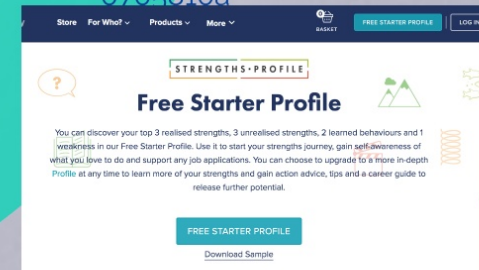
Store For Who? Products More

0 BASKET

FREE STARTER PROFILE

LOG IN

STRENGTHS PROFILE

Free Starter Profile

You can discover your top 3 realised strengths, 3 unrealised strengths, 2 learned behaviours and 1 weakness in our Free Starter Profile. Use it to start your strengths journey, gain self-awareness of what you love to do and support any job applications. You can choose to upgrade to a more in-depth Profile at any time to learn more of your strengths and gain action advice, tips and a career guide to release further potential.

FREE STARTER PROFILE

Download Sample